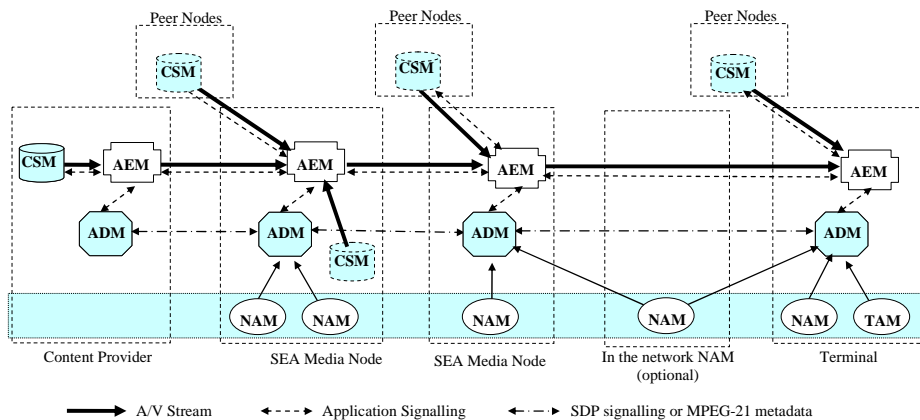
Peer Nodes

CSM

Peer Nodes

CSM

Peer Nodes

CSM

CSM

AEM

AEM

AEM

AEM

ADM

ADM

CSM

ADM

ADM

NAM

NAM

NAM

NAM

NAM

TAM

Content Provider

SEA Media Node

SEA Media Node

In the network NAM (optional)

Terminal

A/V Stream

Application Signalling

SDP signalling or MPEG-21 metadata